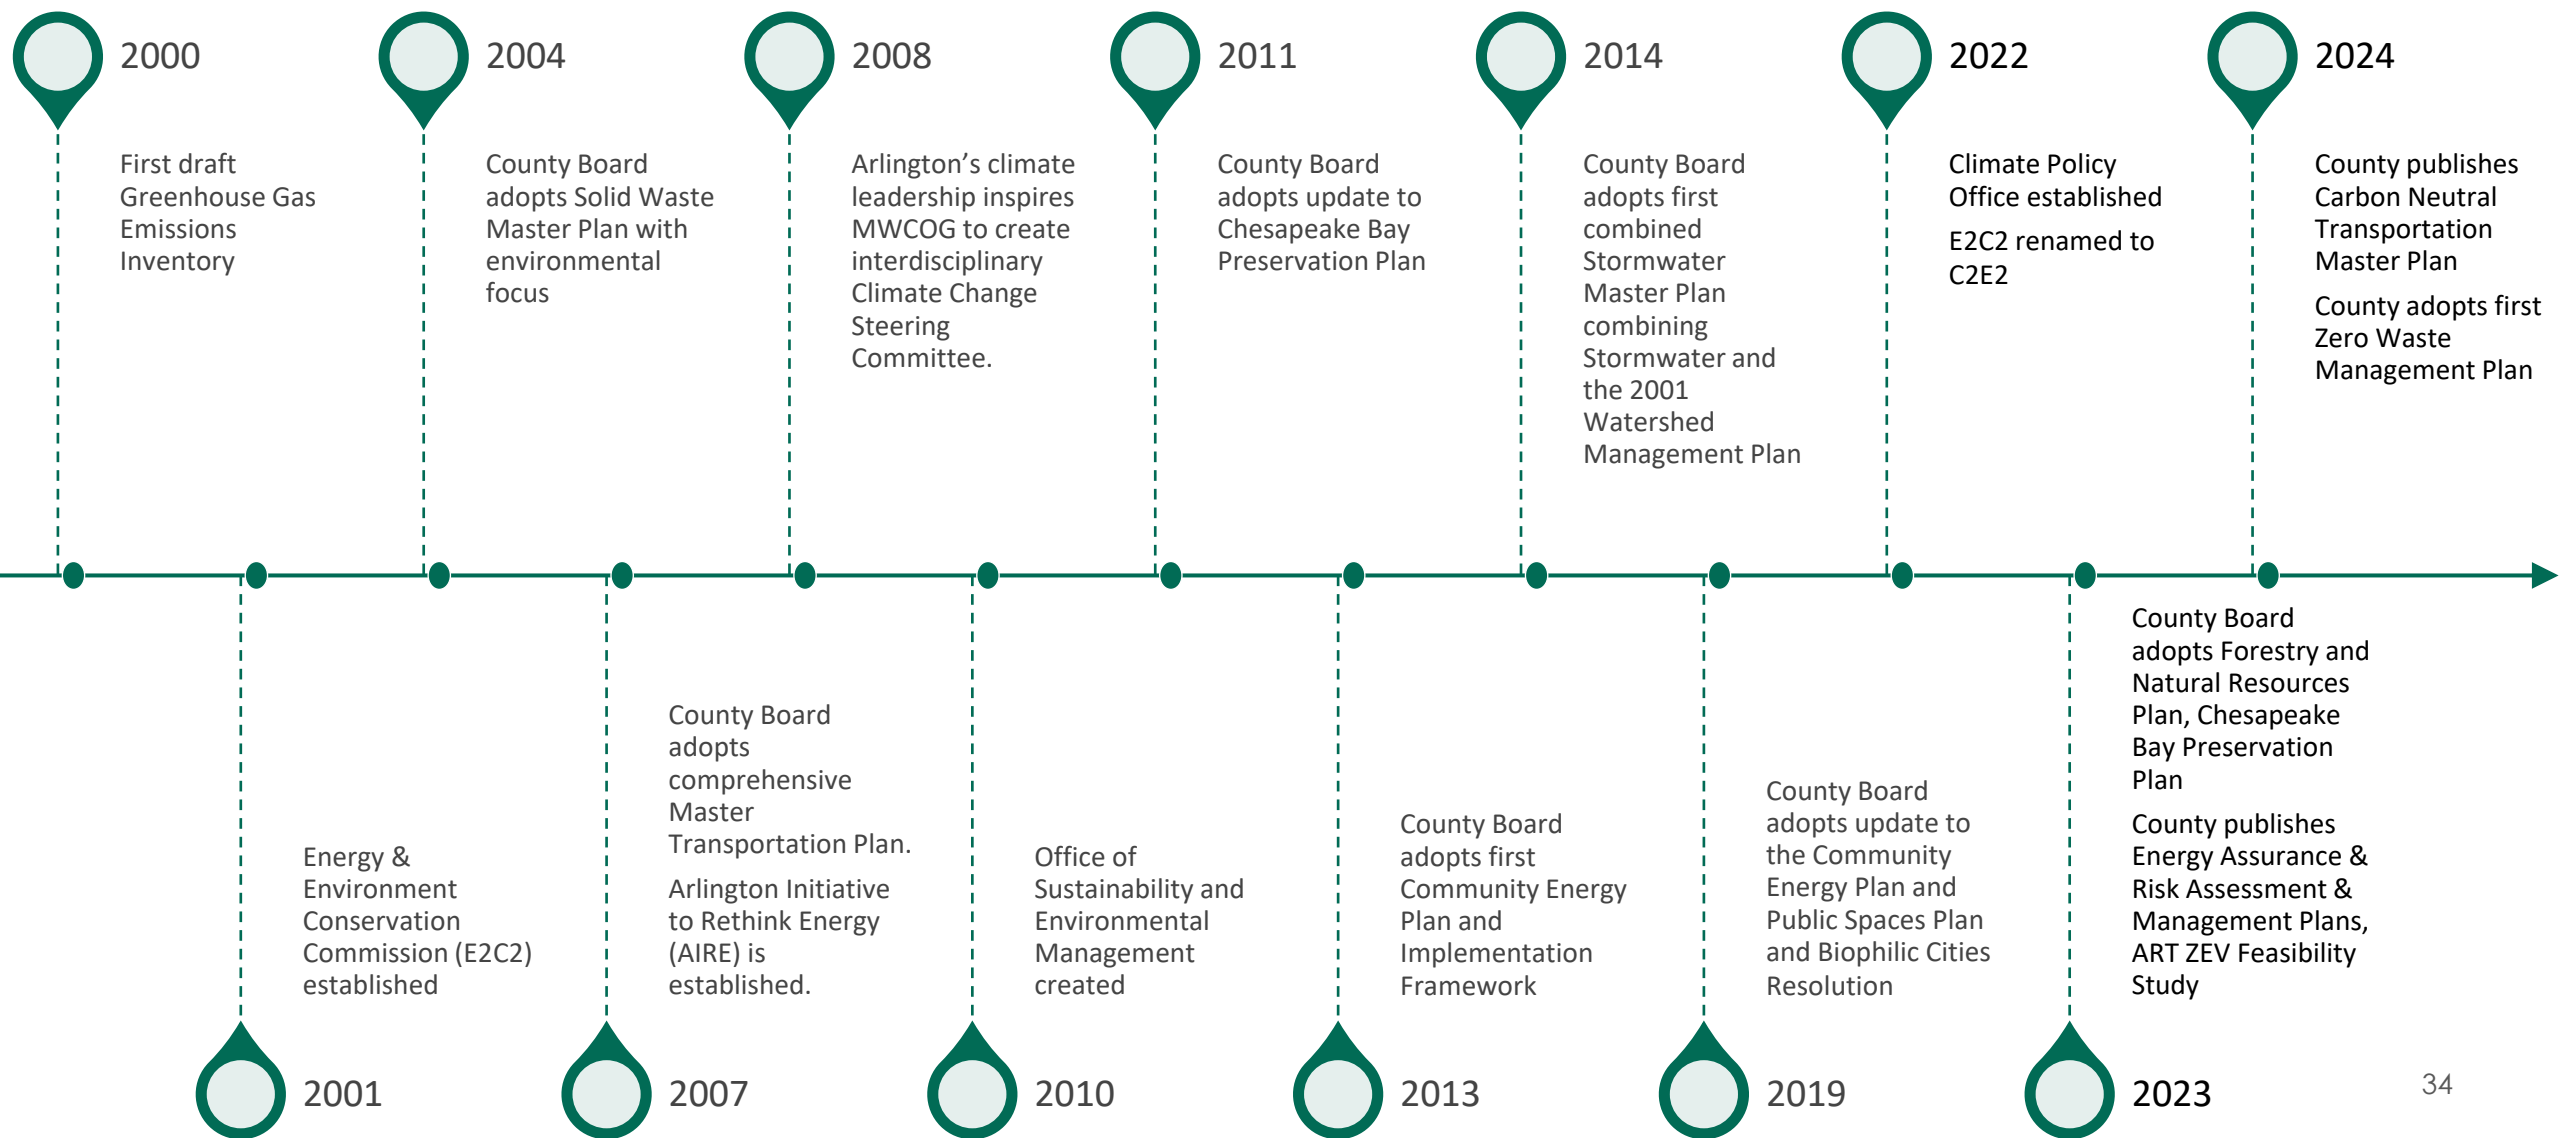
2000

First draft Greenhouse Gas Emissions Inventory

2001

Energy & Environment Conservation Commission (E2C2) established

2004

County Board adopts Solid Waste Master Plan with environmental focus

2007

County Board adopts comprehensive Master Transportation Plan.

Arlington Initiative to Rethink Energy (AIRE) is established.

2008

Arlington's climate leadership inspires MWCOG to create interdisciplinary Climate Change Steering Committee.

2010

Office of Sustainability and Environmental Management created

2011

County Board adopts update to Chesapeake Bay Preservation Plan

2013

County Board adopts first Community Energy Plan and Implementation Framework

2014

County Board adopts first combined Stormwater Master Plan combining Stormwater and the 2001 Watershed Management Plan

2019

County Board adopts update to the Community Energy Plan and Public Spaces Plan and Biophilic Cities Resolution

2022

Climate Policy Office established

E2C2 renamed to C2E2

2023

County Board adopts Forestry and Natural Resources Plan, Chesapeake Bay Preservation Plan

County publishes Energy Assurance & Risk Assessment & Management Plans, ART ZEV Feasibility Study

2024

County publishes Carbon Neutral Transportation Master Plan

County adopts first Zero Waste Management Plan

34